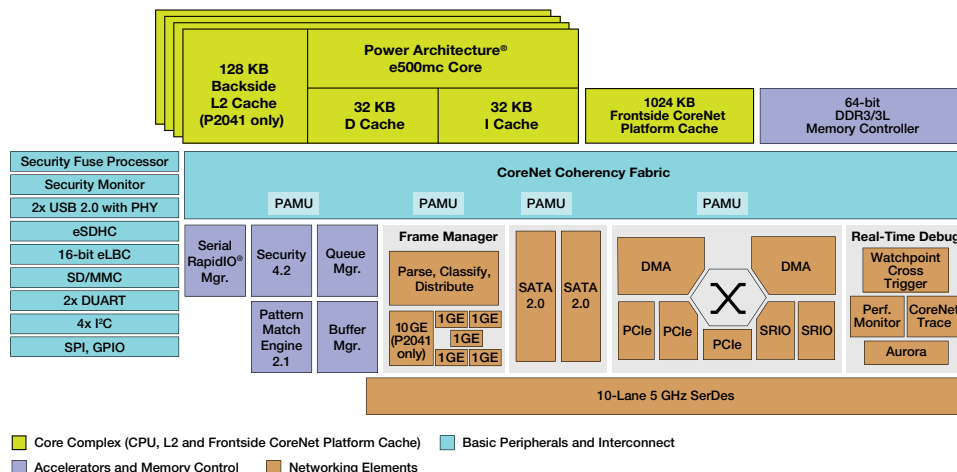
128 KB Backside L2 Cache (P2041 only)

Power Architecture® e500mc Core

32 KB D Cache

32 KB I Cache

1024 KB Frontside CoreNet Platform Cache

64-bit DDR3/3L Memory Controller

Security Fuse Processor

Security Monitor

2x USB 2.0 with PHY

eSDHC

16-bit eLBC

SD/MMC

2x DUART

4x I²C

SPI, GPIO

CoreNet Coherency Fabric

PAMU

PAMU

PAMU

PAMU

Serial RapidIO® Mgr.

Security 4.2

Queue Mgr.

Pattern Match Engine 2.1

Buffer Mgr.

Frame Manager

Parse, Classify, Distribute

10GE (P2041 only)

1GE

1GE

1GE

1GE

1GE

SATA 2.0

SATA 2.0

DMA

DMA

PCIe

PCIe

PCIe

SRIO

SRIO

Real-Time Debug

Watchpoint Cross Trigger

Perf. Monitor

CoreNet Trace

Aurora

10-Lane 5 GHz SerDes

Core Complex (CPU, L2 and Frontside CoreNet Platform Cache)

Basic Peripherals and Interconnect

Accelerators and Memory Control

Networking Elements